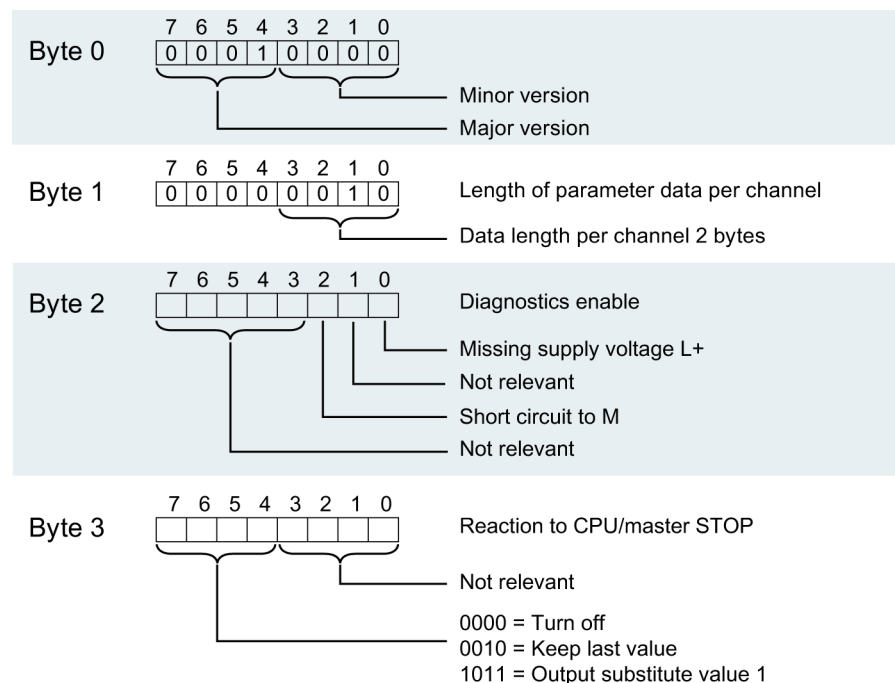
Byte 0
7 6 5 4 3 2 1 0
0 0 0 1 0 0 0 0
Minor version
Major version

Byte 1
7 6 5 4 3 2 1 0
0 0 0 0 0 0 1 0
Length of parameter data per channel
Data length per channel 2 bytes

Byte 2
7 6 5 4 3 2 1 0
Diagnostics enable
Missing supply voltage L+
Not relevant
Short circuit to M
Not relevant

Byte 3
7 6 5 4 3 2 1 0
Reaction to CPU/master STOP
Not relevant
0000 = Turn off
0010 = Keep last value
1011 = Output substitute value 1